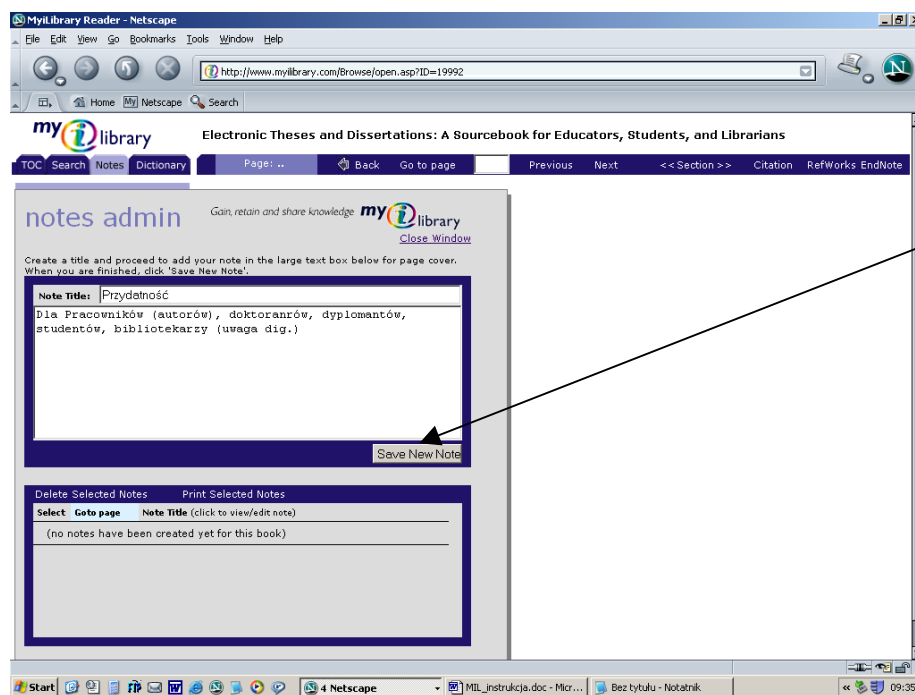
MyiLibrary Reader - Netscape

File Edit View Go Bookmarks Tools Window Help

http://www.myilibrary.com/Browse/open.asp?ID=19992

Home My Netscape Search

my i library

Electronic Theses and Dissertations: A Sourcebook for Educators, Students, and Librarians

TOC Search Notes Dictionary Page: .. Back Go to page Previous Next <<Section>> Citation RefWorks EndNote

notes admin

Gain, retain and share knowledge my i library

Close Window

Create a title and proceed to add your note in the large text box below for page cover. When you are finished, click 'Save New Note'.

Note Title: Przydatność

Dla Pracowników (autorów), doktoranrów, dyplomantów, studentów, bibliotekarzy (uwaga dig.)

Save New Note

Delete Selected Notes Print Selected Notes

| Select | Goto page | Note Title (click to view/edit note) |
|---|---|---|
| (no notes have been created yet for this book) | | |

Start 4 Netscape MIL_instrukcja.doc - Micr... Bez tytułu - Notatnik 09:35